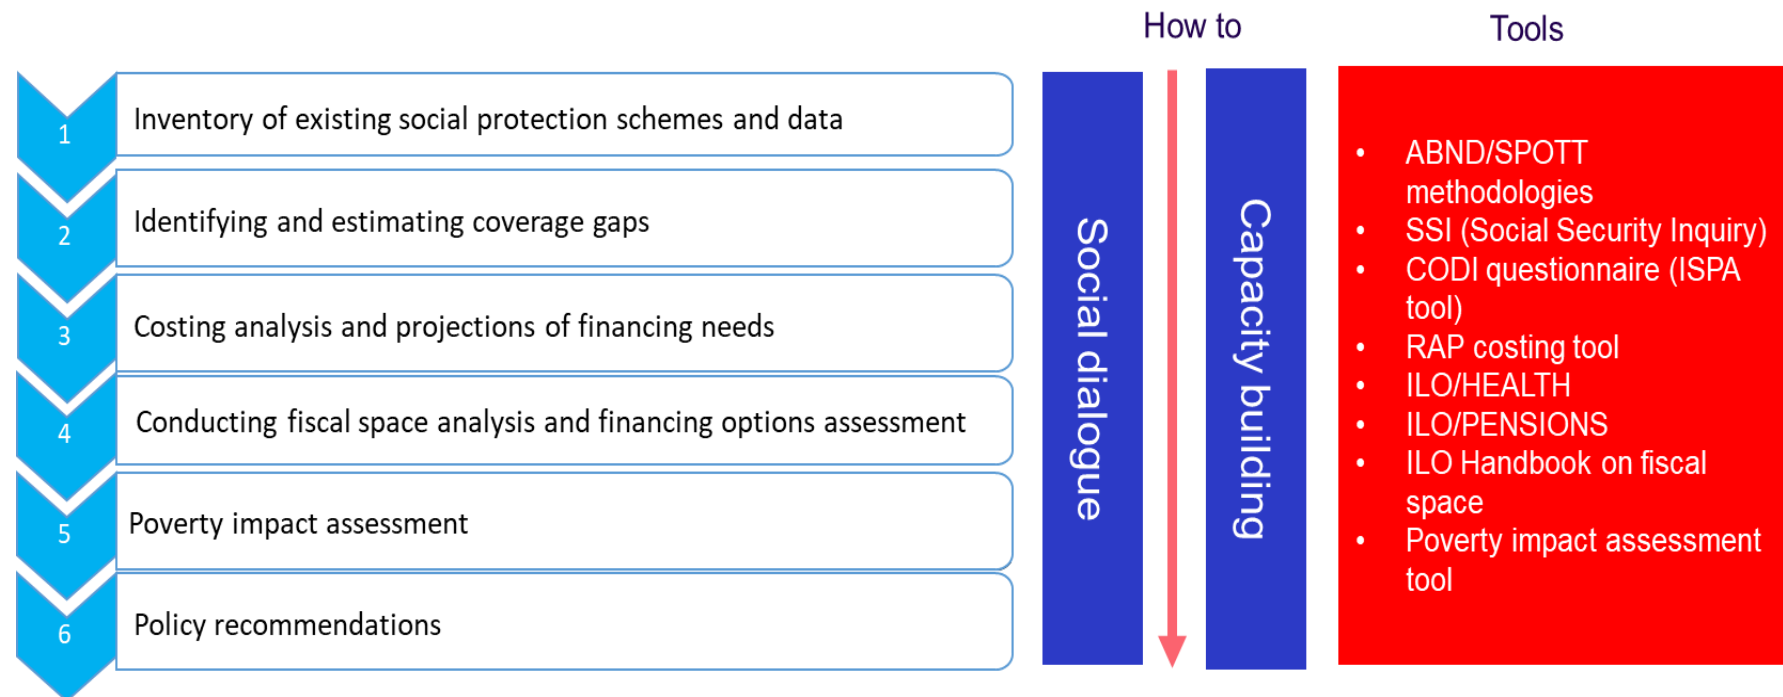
1
Inventory of existing social protection schemes and data

2
Identifying and estimating coverage gaps

3
Costing analysis and projections of financing needs

4
Conducting fiscal space analysis and financing options assessment

5
Poverty impact assessment

6
Policy recommendations

How to

Social dialogue

Capacity building

Tools

- ABND/SPOTT methodologies
- SSI (Social Security Inquiry)
- CODI questionnaire (ISPA tool)
- RAP costing tool
- ILO/HEALTH
- ILO/PENSIONS
- ILO Handbook on fiscal space
- Poverty impact assessment tool